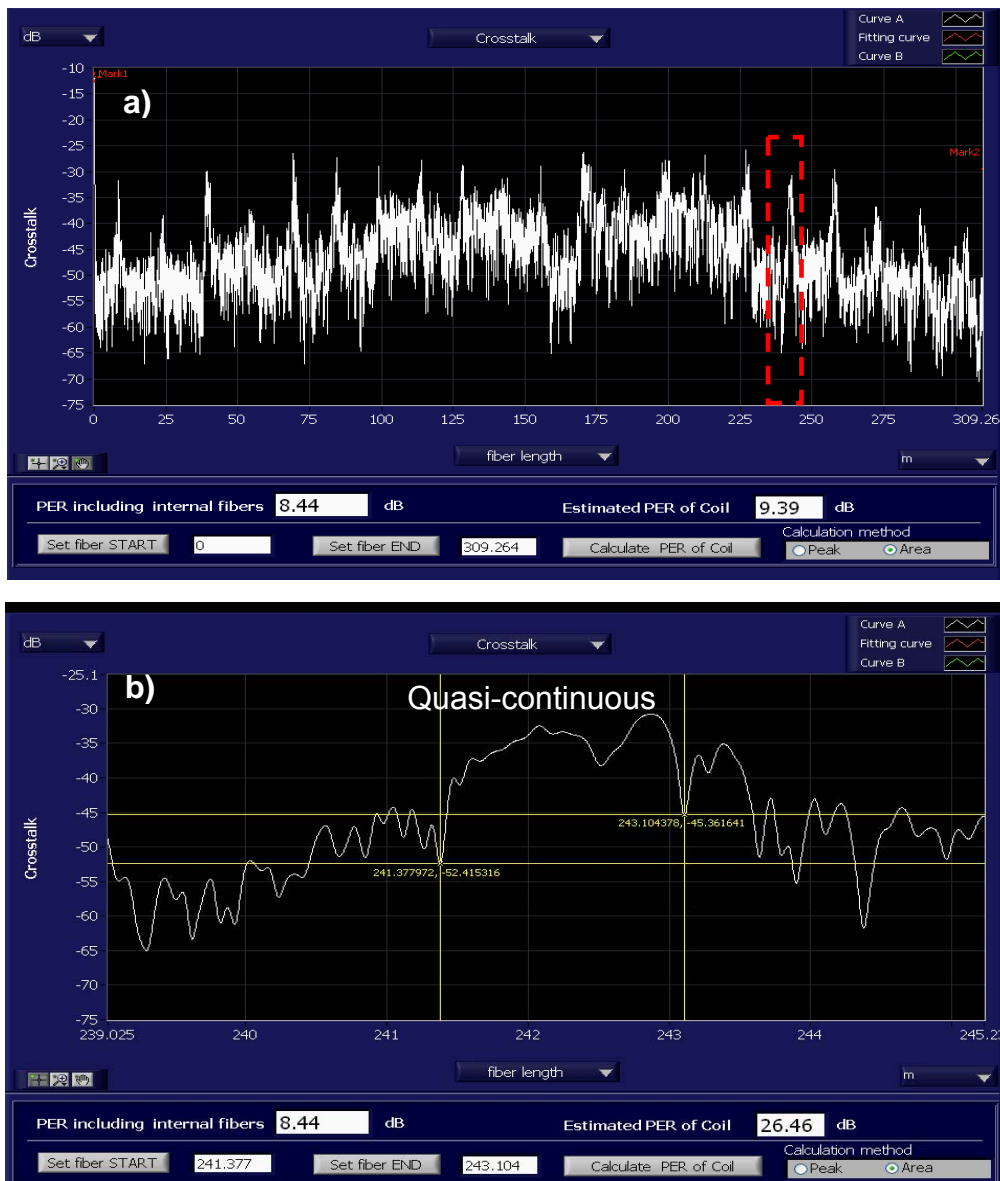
dB

Crosstalk

Curve A
Fitting curve
Curve B

a)

Mark1

Mark2

Crosstalk

-10
-15
-20
-25
-30
-35
-40
-45
-50
-55
-60
-65
-70
-75

0 25 50 75 100 125 150 175 200 225 250 275 309.26

fiber length

m

PER including internal fibers 8.44 dB

Estimated PER of Coil 9.39 dB

Set fiber START 0

Set fiber END 309.264

Calculate PER of Coil

Calculation method
Peak Area

dB

Crosstalk

Curve A
Fitting curve
Curve B

b)

Quasi-continuous

Crosstalk

-25.1
-30
-35
-40
-45
-50
-55
-60
-65
-70
-75

243.104378, -45.361641

241.377972, -52.415316

239.025 240 241 242 243 244 245.2

fiber length

m

PER including internal fibers 8.44 dB

Estimated PER of Coil 26.46 dB

Set fiber START 241.377

Set fiber END 243.104

Calculate PER of Coil

Calculation method
Peak Area